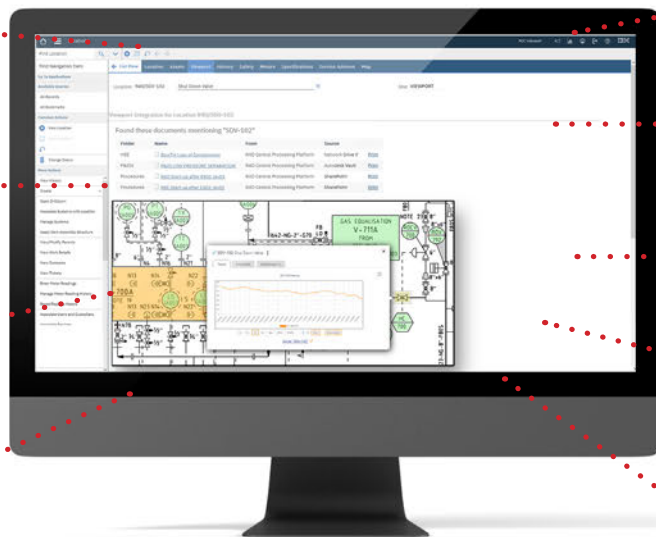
Find Location

List View Location Assets Viewport History Safety Meters Specifications Service Address Map

Location SDV-502 Shut Down Valve

Site VIEWPORT

Found these documents mentioning "SDV-502"

| Folder | Name | From | Source |
|---|---|---|---|
| P&ID | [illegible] | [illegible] | Network Drive |
| P&IDs | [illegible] | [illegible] | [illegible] |
| Procedures | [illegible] | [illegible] | SharePoint |
| Procedures | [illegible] | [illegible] | SharePoint |

GAS EQUALISATION V - 711A

NOTE 2

700A

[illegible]